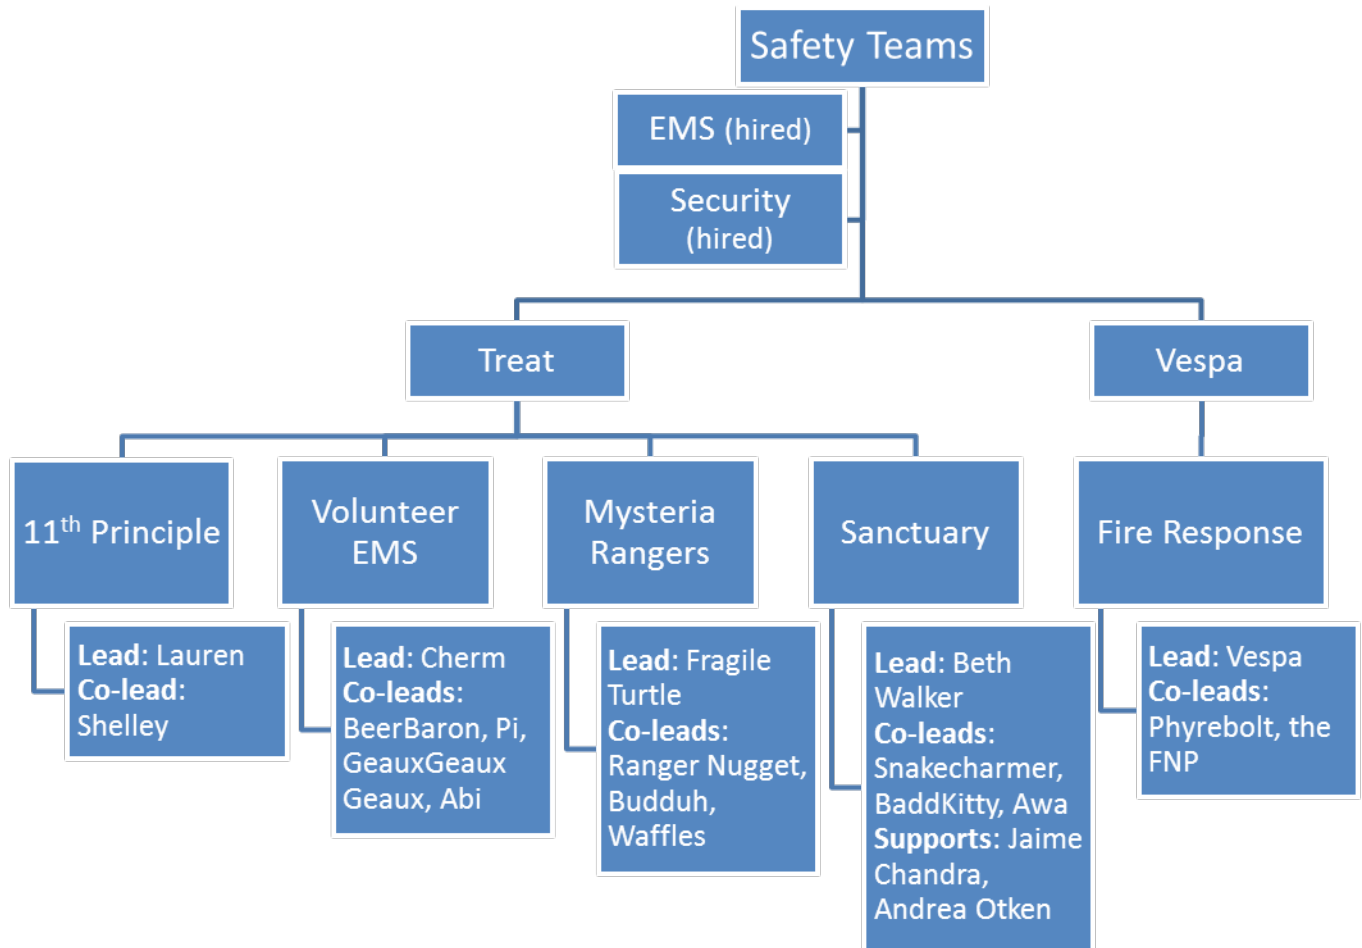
Safety Teams

EMS (hired)

Security (hired)

Treat

Vespa

$11^{th}$ Principle

**Lead:** Lauren
**Co-lead:** Shelley

Volunteer EMS

**Lead:** Cherm
**Co-leads:** BeerBaron, Pi, GeauxGeaux Geaux, Abi

Mysteria Rangers

**Lead:** Fragile Turtle
**Co-leads:** Ranger Nugget, Budduh, Waffles

Sanctuary

**Lead:** Beth Walker
**Co-leads:** Snakecharmer, BaddKitty, Awa
**Supports:** Jaime Chandra, Andrea Otken

Fire Response

**Lead:** Vespa
**Co-leads:** Phyrebolt, the FNP